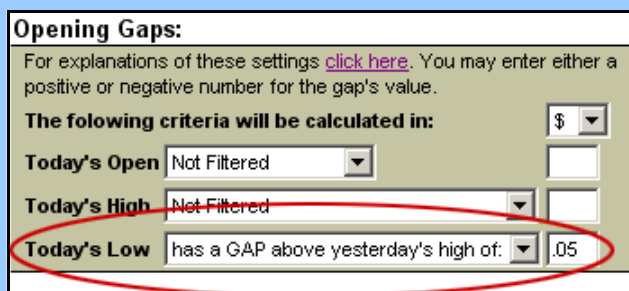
Opening Gaps:

For explanations of these settings click here. You may enter either a positive or negative number for the gap's value.

The folowing criteria will be calculated in: $

Today's Open Not Filtered

Today's High Not Filtered

Today's Low has a GAP above yesterday's high of: .05